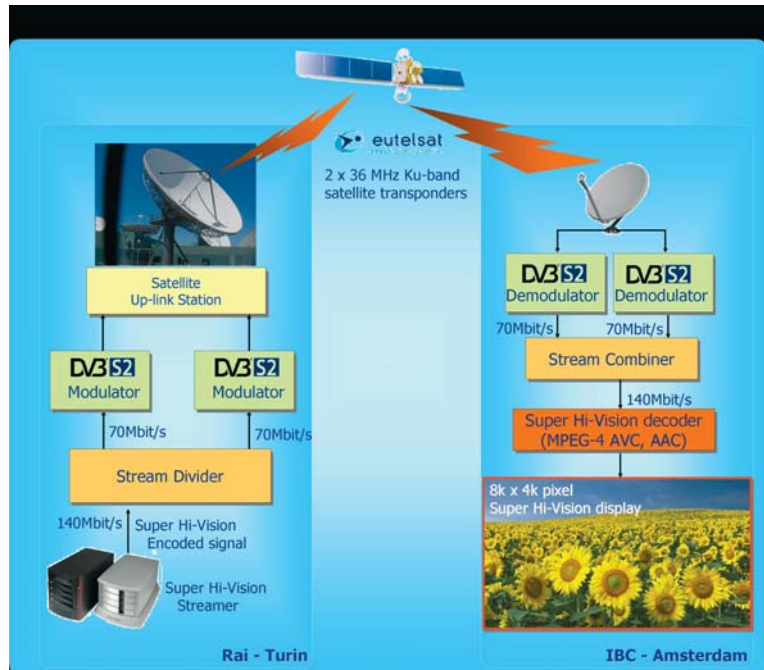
eutelsat

2 x 36 MHz Ku-band satellite transponders

Satellite Up-link Station

DVB S2 Modulator

DVB S2 Modulator

70Mbit/s

70Mbit/s

Stream Divider

140Mbit/s

Super Hi-Vision Encoded signal

Super Hi-Vision Streamer

Rai - Turin

DVB S2 Demodulator

DVB S2 Demodulator

70Mbit/s

70Mbit/s

Stream Combiner

140Mbit/s

Super Hi-Vision decoder (MPEG-4 AVC, AAC)

8k x 4k pixel Super Hi-Vision display

IBC - Amsterdam